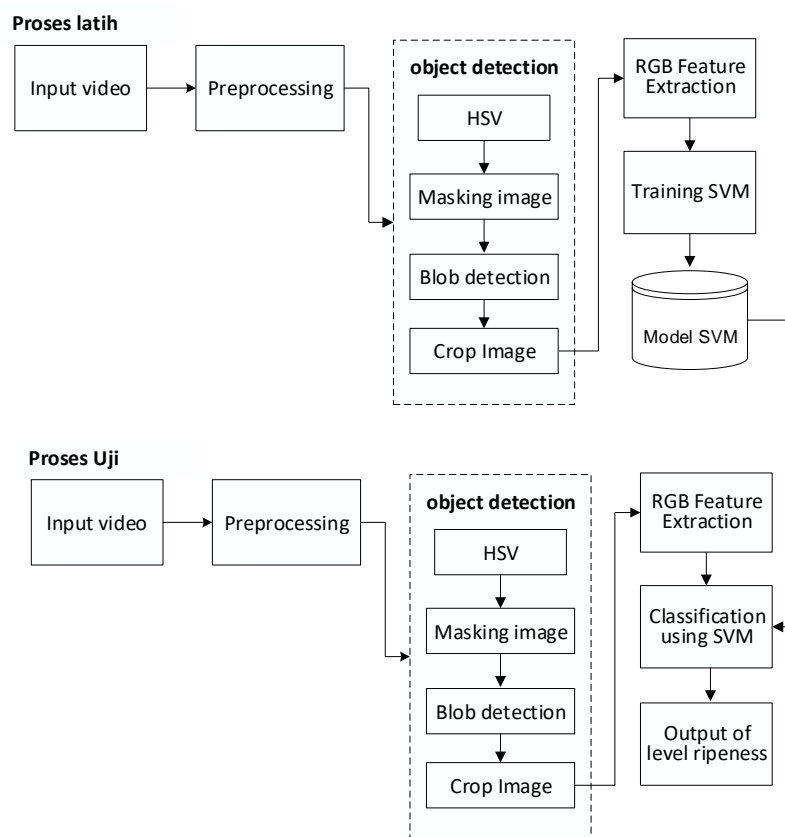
Proses latih

Input video

Preprocessing

object detection

HSV

Masking image

Blob detection

Crop Image

RGB Feature Extraction

Training SVM

Model SVM

Proses Uji

Input video

Preprocessing

object detection

HSV

Masking image

Blob detection

Crop Image

RGB Feature Extraction

Classification using SVM

Output of level ripeness